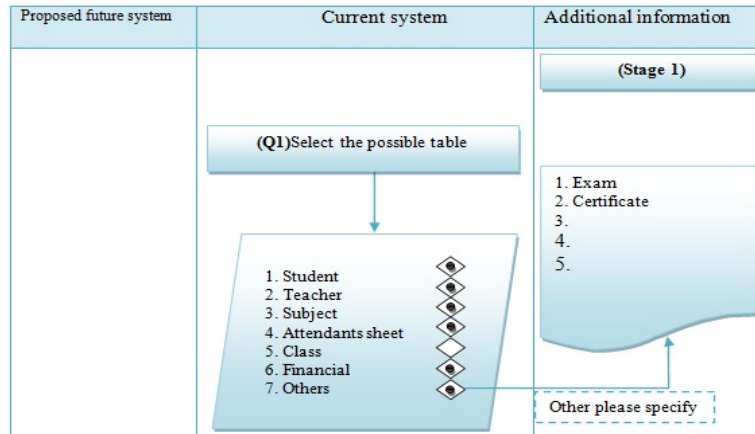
| Proposed future system | Current system | Additional information |
|---|---|---|

(Stage 1)

(Q1)Select the possible table

1. Exam
2. Certificate
3.
4.
5.

1. Student
2. Teacher
3. Subject
4. Attendants sheet
5. Class
6. Financial
7. Others

Other please specify